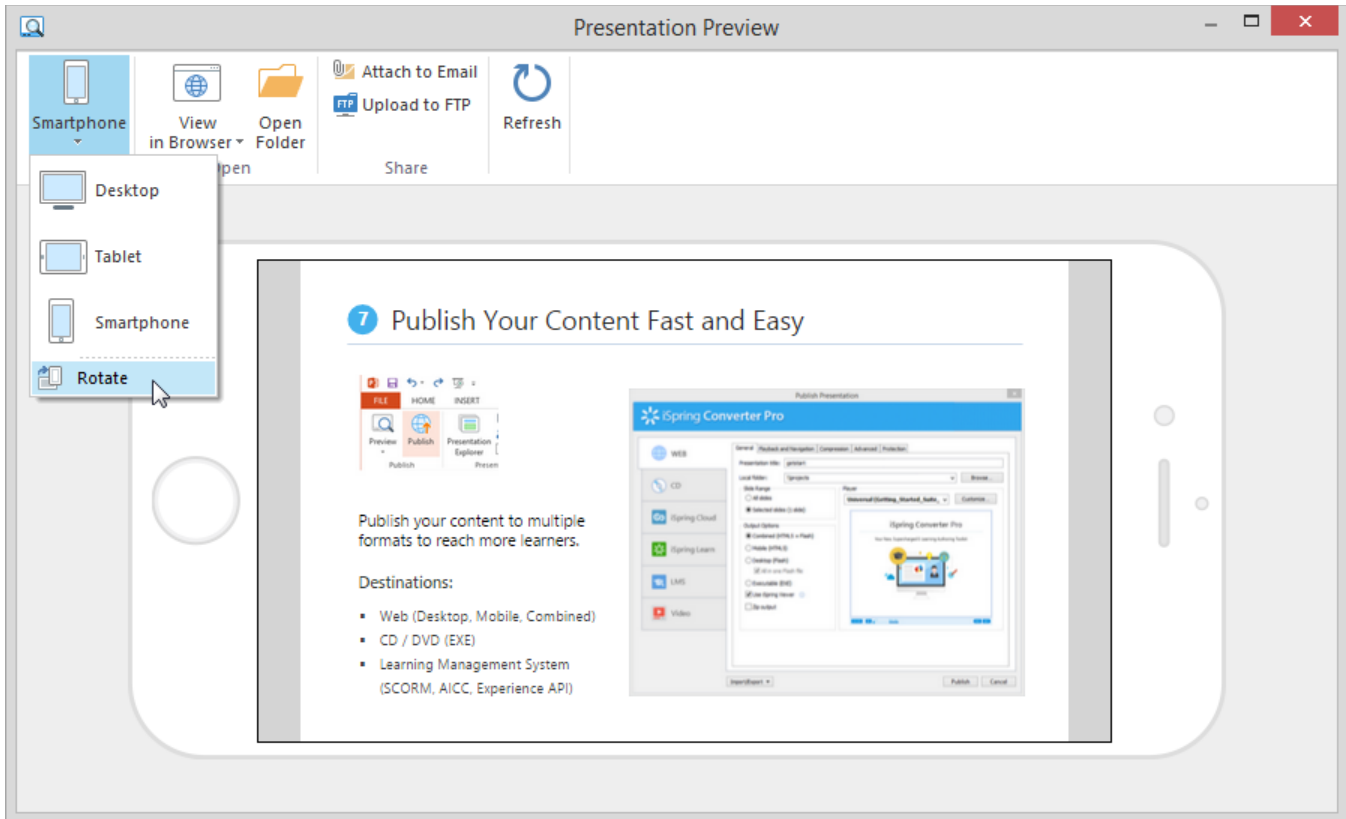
Presentation Preview

Smartphone

View in Browser

Open Folder

Open

Attach to Email

FTP Upload to FTP

Share

Refresh

Desktop

Tablet

Smartphone

Rotate

7 Publish Your Content Fast and Easy

FILE HOME INSERT

Preview Publish Presentation Explorer

Publish Presen

Publish Presentation

iSpring Converter Pro

WEB

CD

iSpring Cloud

iSpring Learn

LMS

Video

General Playback and Navigation Compression Advanced Protection

iSpring Converter Pro

Import/Export

Publish Cancel

Publish your content to multiple formats to reach more learners.

Destinations:

- Web (Desktop, Mobile, Combined)
- CD / DVD (EXE)
- Learning Management System (SCORM, AICC, Experience API)